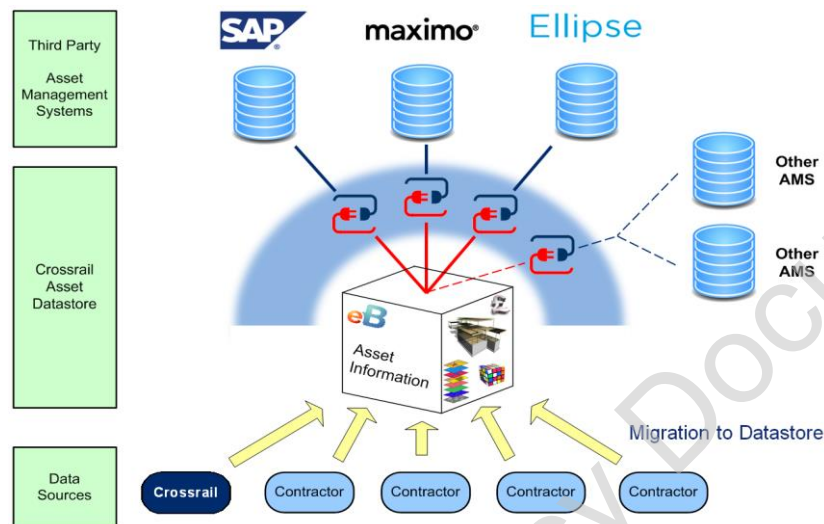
Third Party

Asset Management Systems

SAP

maximo

Ellipse

Other AMS

Other AMS

Crossrail Asset Datastore

eB

Asset Information

Migration to Datastore

Data Sources

Crossrail

Contractor

Contractor

Contractor

Contractor